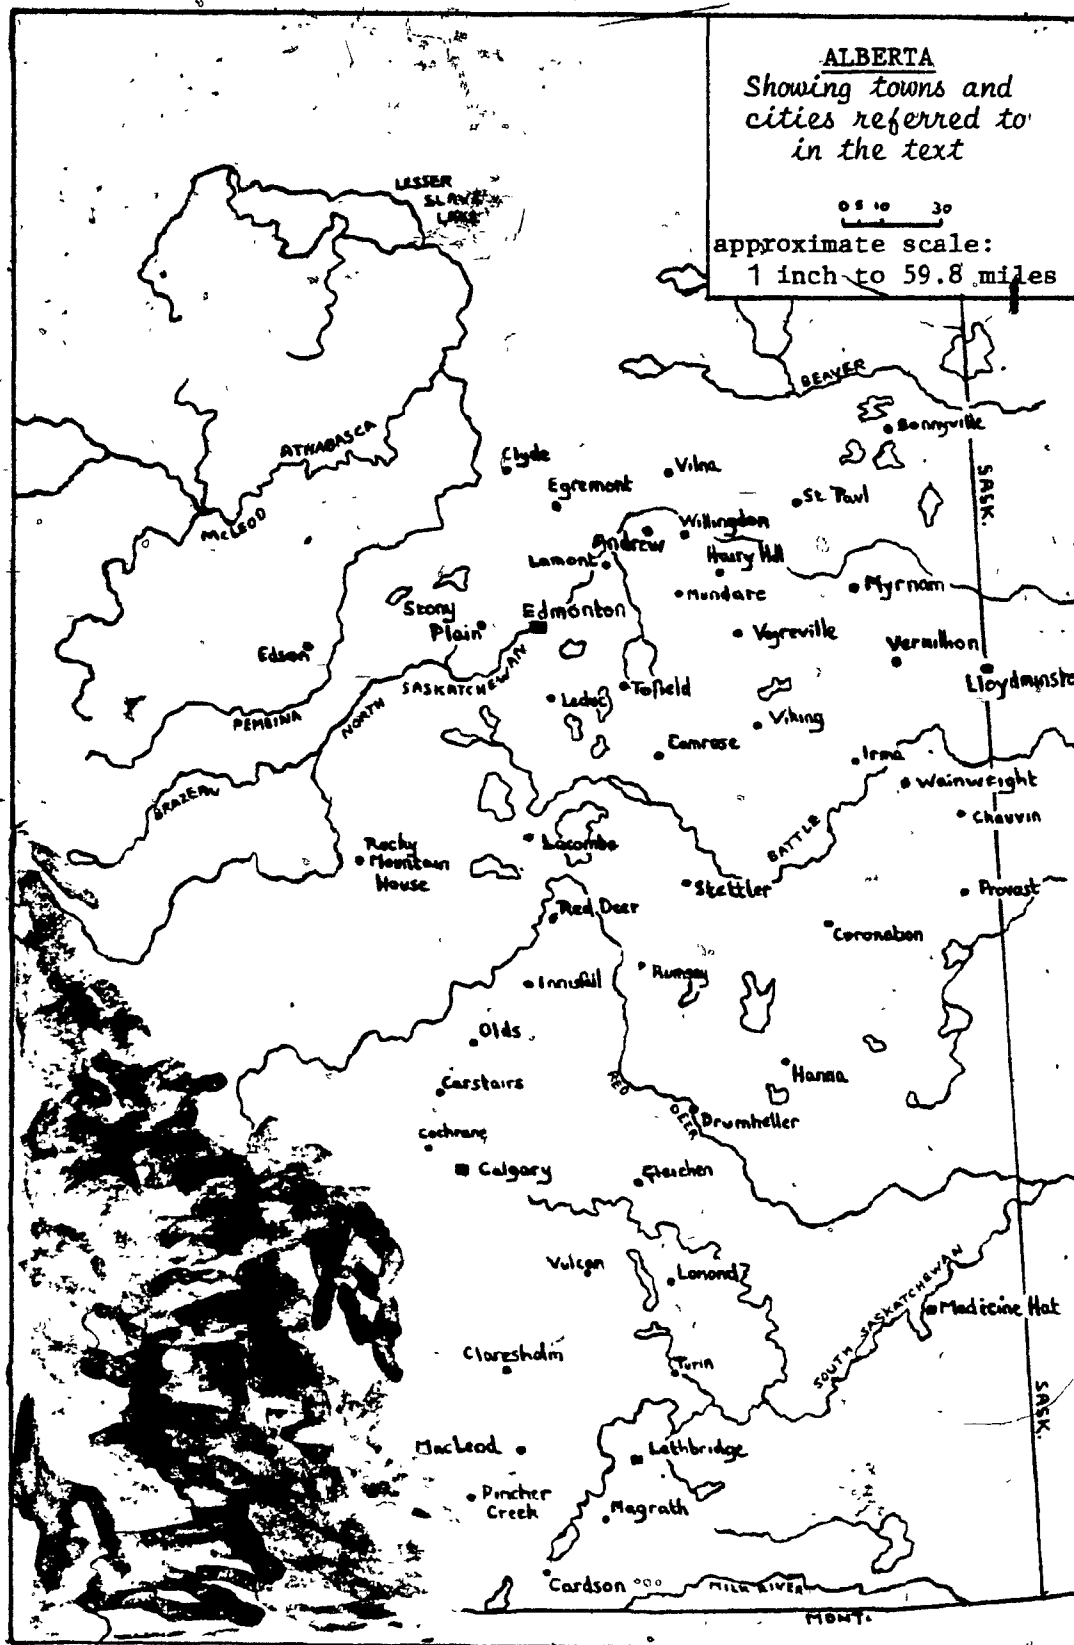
ALBERTA
Showing towns and cities referred to in the text

0 5 10 30
approximate scale:
1 inch to 59.8 miles

LESSER SLAVE LAKE
BEAVER
Bonnyville
SASK.
ATHABASCA
Clyde
Vilna
Egremont
St. Paul
McLEOD
Willingdon
Andrew
Lamont
Hairy Hill
Mundare
Myrnam
Stony Plain
Edmonton
Vegreville
Vermilion
Edson
Lloydminster
SASKATCHEWAN
NORTH
Leduc
Tofield
PEMBINA
Viking
Camrose
Irma
Wainwright
BRAZEAU
Chauvin
BATTLE
Rocky Mountain House
Lacombe
Stettler
Provost
Red Deer
Coronation
Innisfail
Rumsey
Olds
Hanna
Carstairs
RED DEER
Drumheller
Cochrane
Calgary
Gleichen
Vulcan
Lomond
SOUTH SASKATCHEWAN
Medicine Hat
Claresholm
Turin
SASK.
Macleod
Lethbridge
Pincher Creek
Magrath
Cardson
MILK RIVER
MONT.